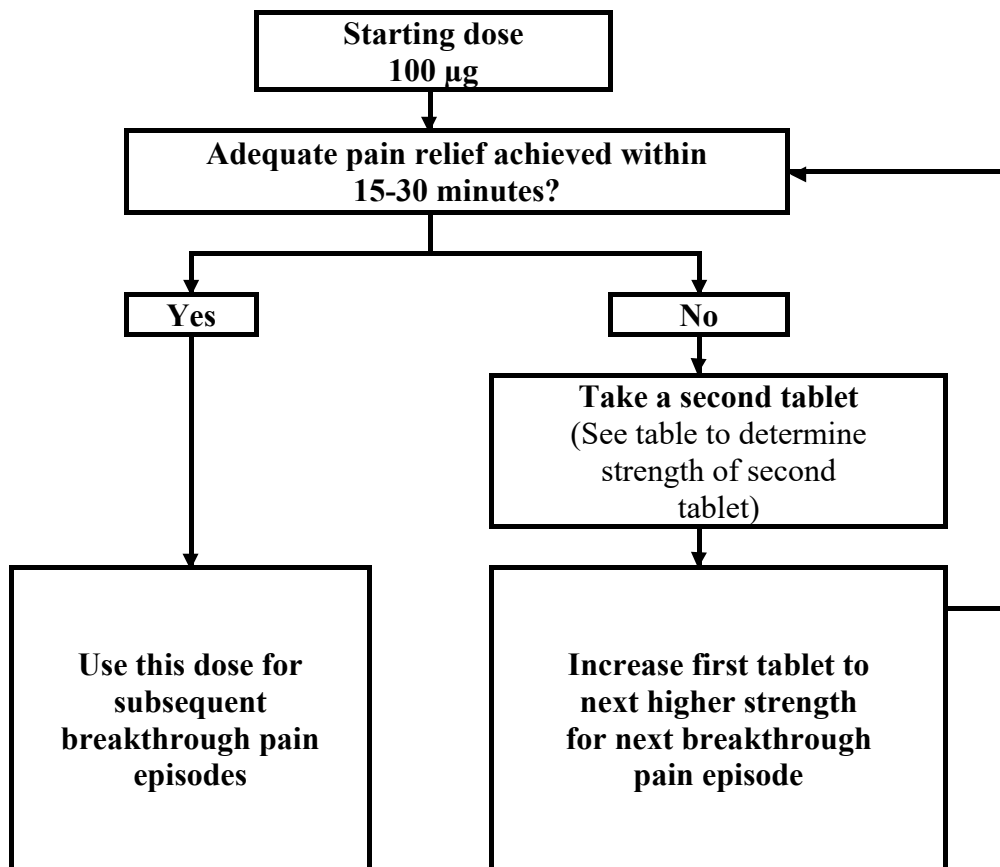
Starting dose
100 µg

Adequate pain relief achieved within 15-30 minutes?

Yes

No

Take a second tablet
(See table to determine strength of second tablet)

Use this dose for subsequent breakthrough pain episodes

Increase first tablet to next higher strength for next breakthrough pain episode